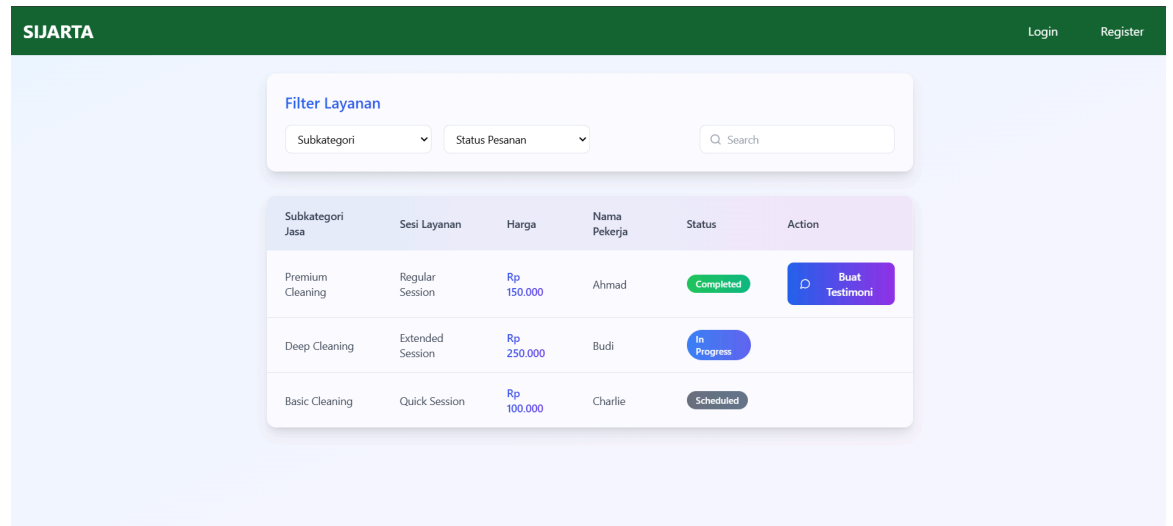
SIJARTA

Login Register

Filter Layanan

Subkategori

Status Pesanan

Search

| Subkategori Jasa | Sesi Layanan | Harga | Nama Pekerja | Status | Action |
|---|---|---|---|---|---|
| Premium Cleaning | Regular Session | Rp 150.000 | Ahmad | Completed | Buat Testimoni |
| Deep Cleaning | Extended Session | Rp 250.000 | Budi | In Progress | |
| Basic Cleaning | Quick Session | Rp 100.000 | Charlie | Scheduled | |